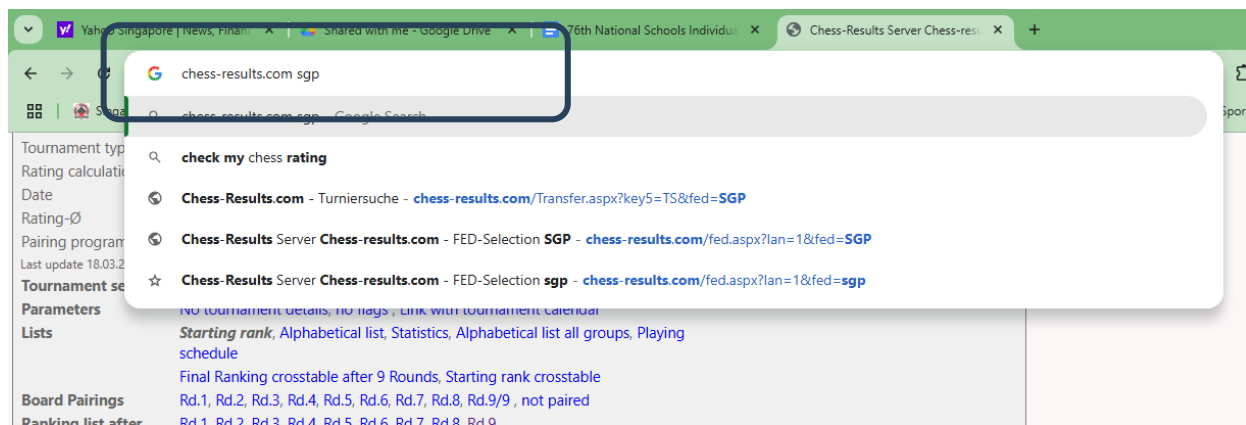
Yahoo Singapore | News, Financ ×
Shared with me - Google Drive ×
76th National Schools Individua ×
Chess-Results Server Chess-resu ×
+

chess-results.com sgp

chess-results.com sgp - Google Search

check my chess rating

Chess-Results.com - Turniersuche - chess-results.com/Transfer.aspx?key5=TS&fed=SGP

Chess-Results Server Chess-results.com - FED-Selection SGP - chess-results.com/fed.aspx?lan=1&fed=SGP

Chess-Results Server Chess-results.com - FED-Selection sgp - chess-results.com/fed.aspx?lan=1&fed=sgp

Sugg

Spor

Tournament typ
Rating calculatio
Date
Rating-Ø
Pairing program
Last update 18.03.2
Tournament se

| Parameters | No tournament details, no flags , Link with tournament calendar |
|---|---|
| Lists | Starting rank, Alphabetical list, Statistics, Alphabetical list all groups, Playing schedule |
| | Final Ranking crosstable after 9 Rounds, Starting rank crosstable |
| Board Pairings | Rd.1, Rd.2, Rd.3, Rd.4, Rd.5, Rd.6, Rd.7, Rd.8, Rd.9/9 , not paired |
| Ranking list after | Rd.1, Rd.2, Rd.3, Rd.4, Rd.5, Rd.6, Rd.7, Rd.8, Rd.9 |